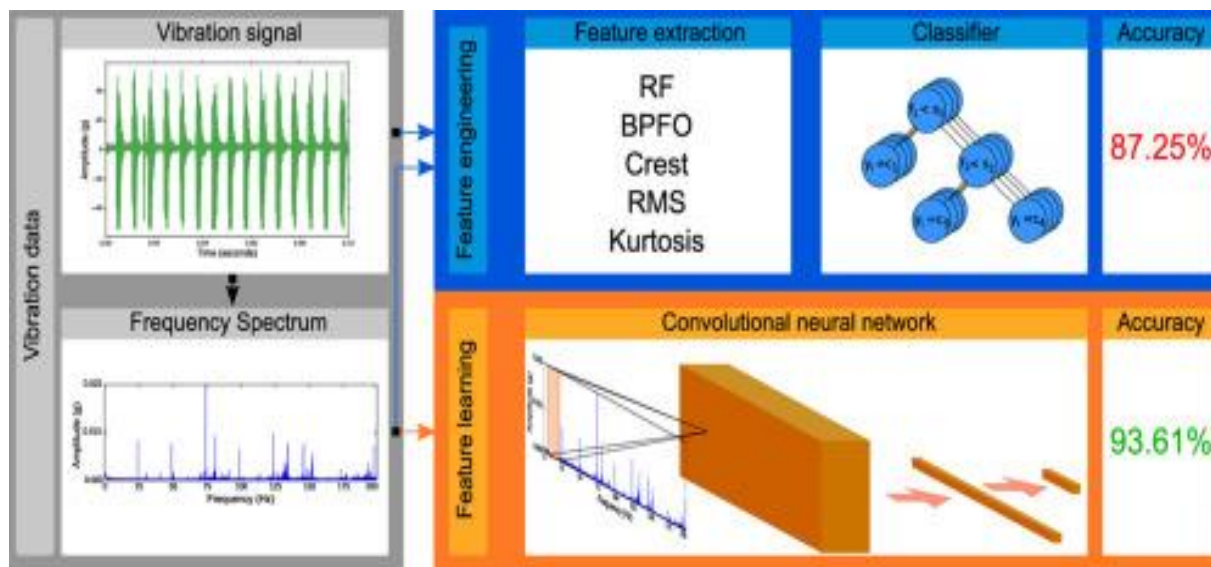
Vibration data

Vibration signal

Amplitude (g)

Time (seconds)

Frequency Spectrum

Amplitude (g)

Frequency (Hz)

Feature engineering

Feature extraction

RF
BPFO
Crest
RMS
Kurtosis

Classifier

Accuracy

87.25%

Feature learning

Convolutional neural network

Accuracy

93.61%